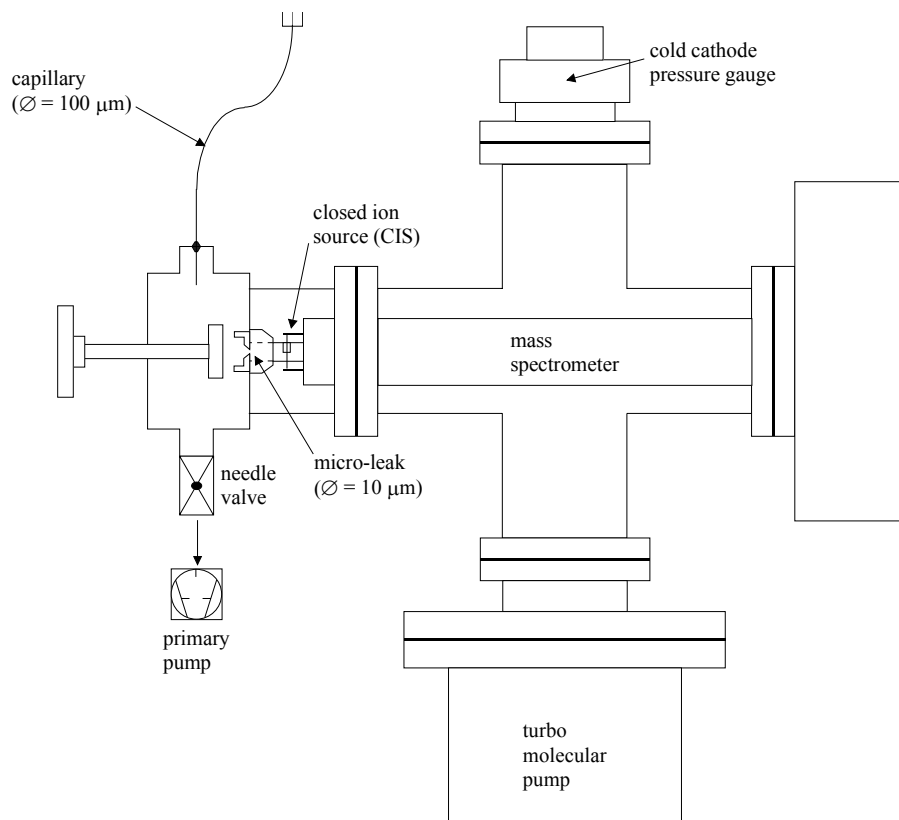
capillary
($\varnothing = 100\ \mu m$)

cold cathode
pressure gauge

closed ion
source (CIS)

mass
spectrometer

micro-leak
($\varnothing = 10\ \mu m$)

needle
valve

primary
pump

turbo
molecular
pump